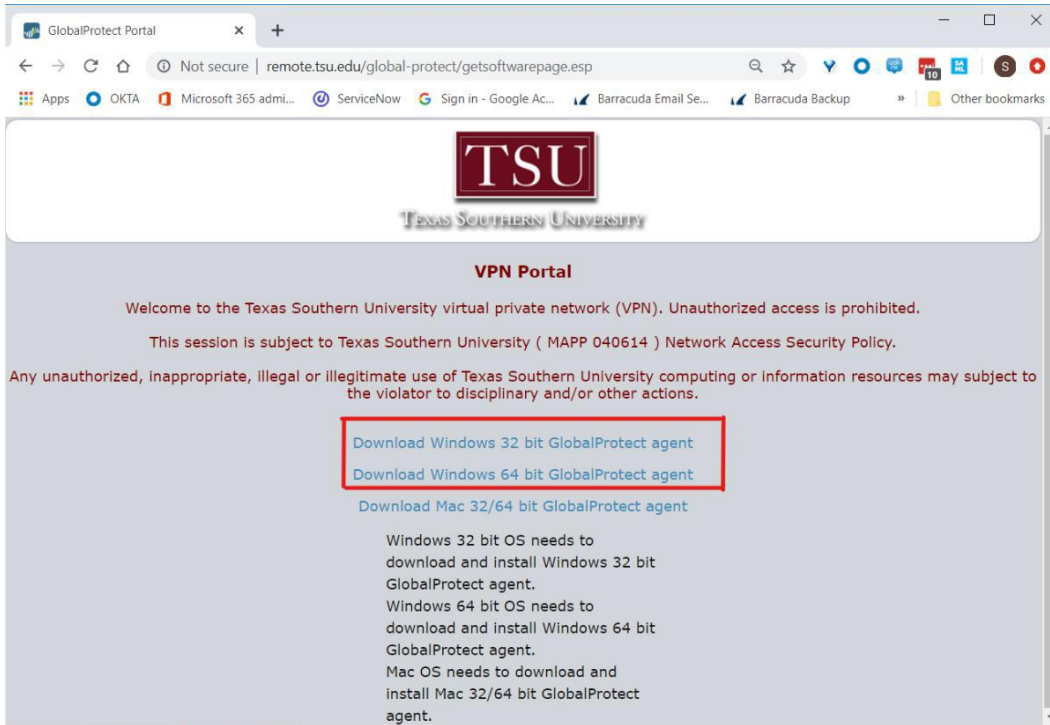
GlobalProtect Portal ×

Not secure | remote.tsu.edu/global-protect/getsoftwarepage.esp

Apps OKTA Microsoft 365 admi... ServiceNow Sign in - Google Ac... Barracuda Email Se... Barracuda Backup » Other bookmarks

TSU

TEXAS SOUTHERN UNIVERSITY

VPN Portal

Welcome to the Texas Southern University virtual private network (VPN). Unauthorized access is prohibited.

This session is subject to Texas Southern University ( MAPP 040614 ) Network Access Security Policy.

Any unauthorized, inappropriate, illegal or illegitimate use of Texas Southern University computing or information resources may subject to the violator to disciplinary and/or other actions.

Download Windows 32 bit GlobalProtect agent

Download Windows 64 bit GlobalProtect agent

Download Mac 32/64 bit GlobalProtect agent

Windows 32 bit OS needs to download and install Windows 32 bit GlobalProtect agent.
Windows 64 bit OS needs to download and install Windows 64 bit GlobalProtect agent.
Mac OS needs to download and install Mac 32/64 bit GlobalProtect agent.